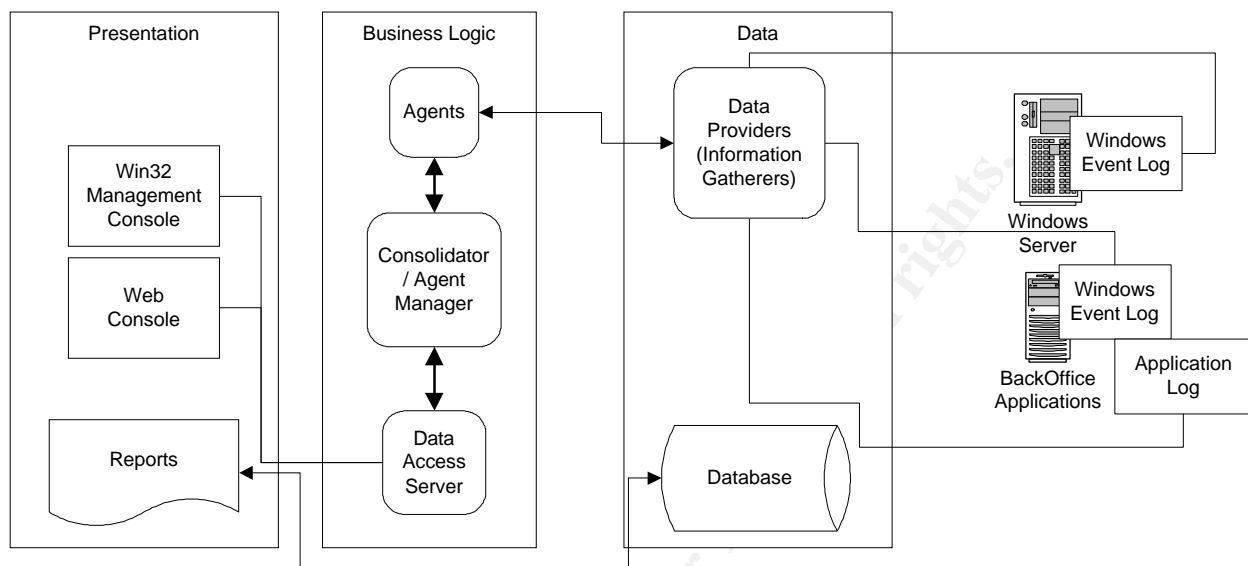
Presentation

Win32 Management Console

Web Console

Reports

Business Logic

Agents

Consolidator / Agent Manager

Data Access Server

Data

Data Providers (Information Gatherers)

Database

Windows Event Log

Windows Server

Windows Event Log

Application Log

BackOffice Applications